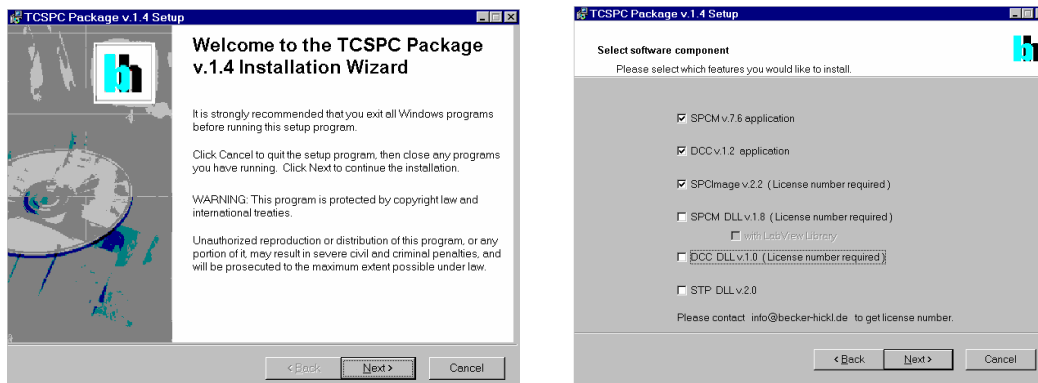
TCSPC Package v.1.4 Setup

Welcome to the TCSPC Package v.1.4 Installation Wizard

It is strongly recommended that you exit all Windows programs before running this setup program.

Click Cancel to quit the setup program, then close any programs you have running. Click Next to continue the installation.

WARNING: This program is protected by copyright law and international treaties.

Unauthorized reproduction or distribution of this program, or any portion of it, may result in severe civil and criminal penalties, and will be prosecuted to the maximum extent possible under law.

< Back Next > Cancel

TCSPC Package v.1.4 Setup

Select software component

Please select which features you would like to install.

☑ SPCM v.7.6 application

☑ DCC v.1.2 application

☑ SPCImage v.2.2 (License number required)

☐ SPCM DLL v.1.8 (License number required)

☐ with LabView Library

☐ DCC DLL v.1.0 (License number required)

☐ STP DLL v.2.0

Please contact info@becker-hickl.de to get license number.

< Back Next > Cancel